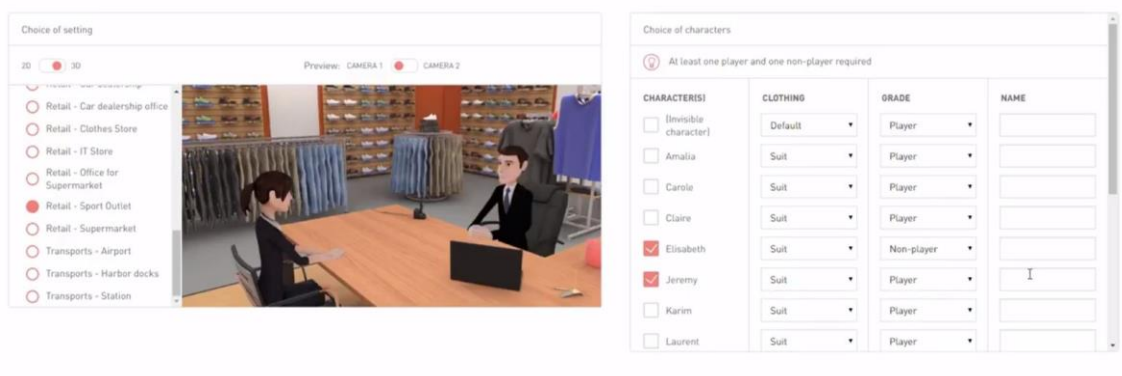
Choice of setting

2D 3D

Preview: CAMERA 1 CAMERA 2

Retail - Car dealership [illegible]
Retail - Car dealership office
Retail - Clothes Store
Retail - IT Store
Retail - Office for Supermarket
Retail - Sport Outlet
Retail - Supermarket
Transports - Airport
Transports - Harbor docks
Transports - Station

Choice of characters

At least one player and one non-player required

| CHARACTER(S) | CLOTHING | GRADE | NAME |
|---|---|---|---|
| (Invisible character) | Default | Player | |
| Amalia | Suit | Player | |
| Carole | Suit | Player | |
| Claire | Suit | Player | |
| Elisabeth | Suit | Non-player | |
| Jeremy | Suit | Player | |
| Karim | Suit | Player | |
| Laurent | Suit | Player | |